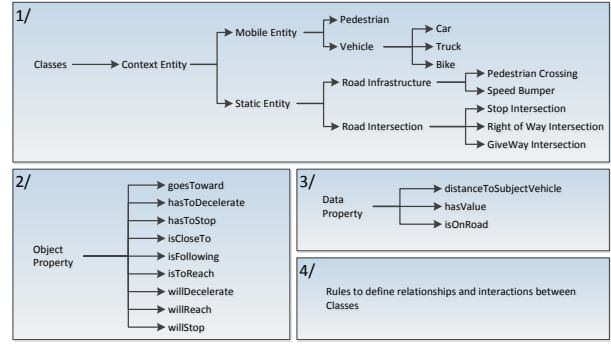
1/

Classes

Context Entity

Mobile Entity

Pedestrian

Vehicle

Car

Truck

Bike

Static Entity

Road Infrastructure

Pedestrian Crossing

Speed Bumper

Road Intersection

Stop Intersection

Right of Way Intersection

GiveWay Intersection

2/

Object Property

goesToward

hasToDecelerate

hasToStop

isCloseTo

isFollowing

isToReach

willDecelerate

willReach

willStop

3/

Data Property

distanceToSubjectVehicle

hasValue

isOnRoad

4/

Rules to define relationships and interactions between Classes